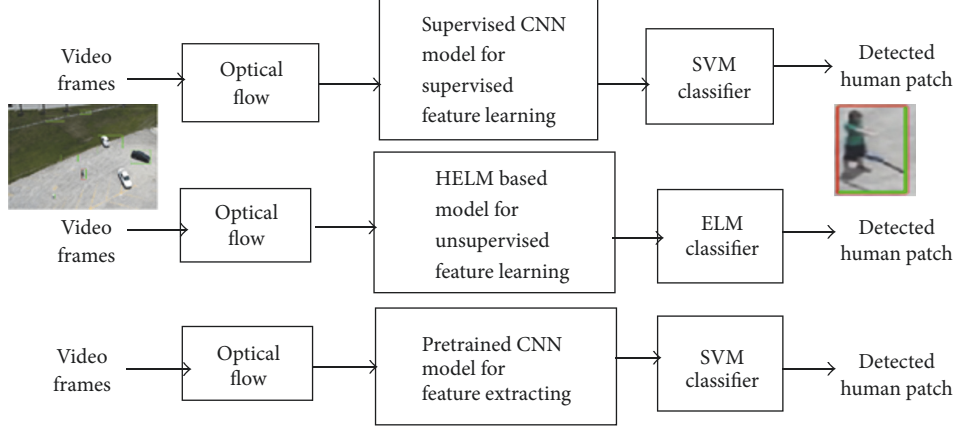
Video frames

Optical flow

Supervised CNN model for supervised feature learning

SVM classifier

Detected human patch

Video frames

Optical flow

HELM based model for unsupervised feature learning

ELM classifier

Detected human patch

Video frames

Optical flow

Pretrained CNN model for feature extracting

SVM classifier

Detected human patch